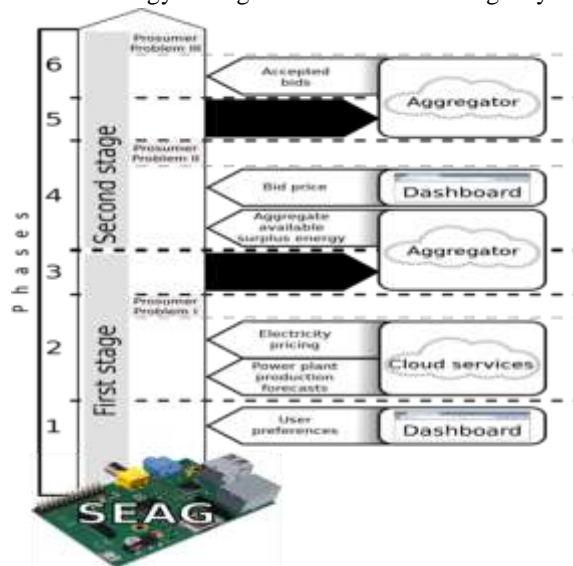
6
5
4
3
2
1

Phases

Second stage
First stage

Prosumer Problem III
Accepted bids
Aggregator
Prosumer Problem II
Bid price
Dashboard
Aggregate available surplus energy
Aggregator
Prosumer Problem I
Electricity pricing
Power plant production forecasts
Cloud services
User preferences
Dashboard

SEAG